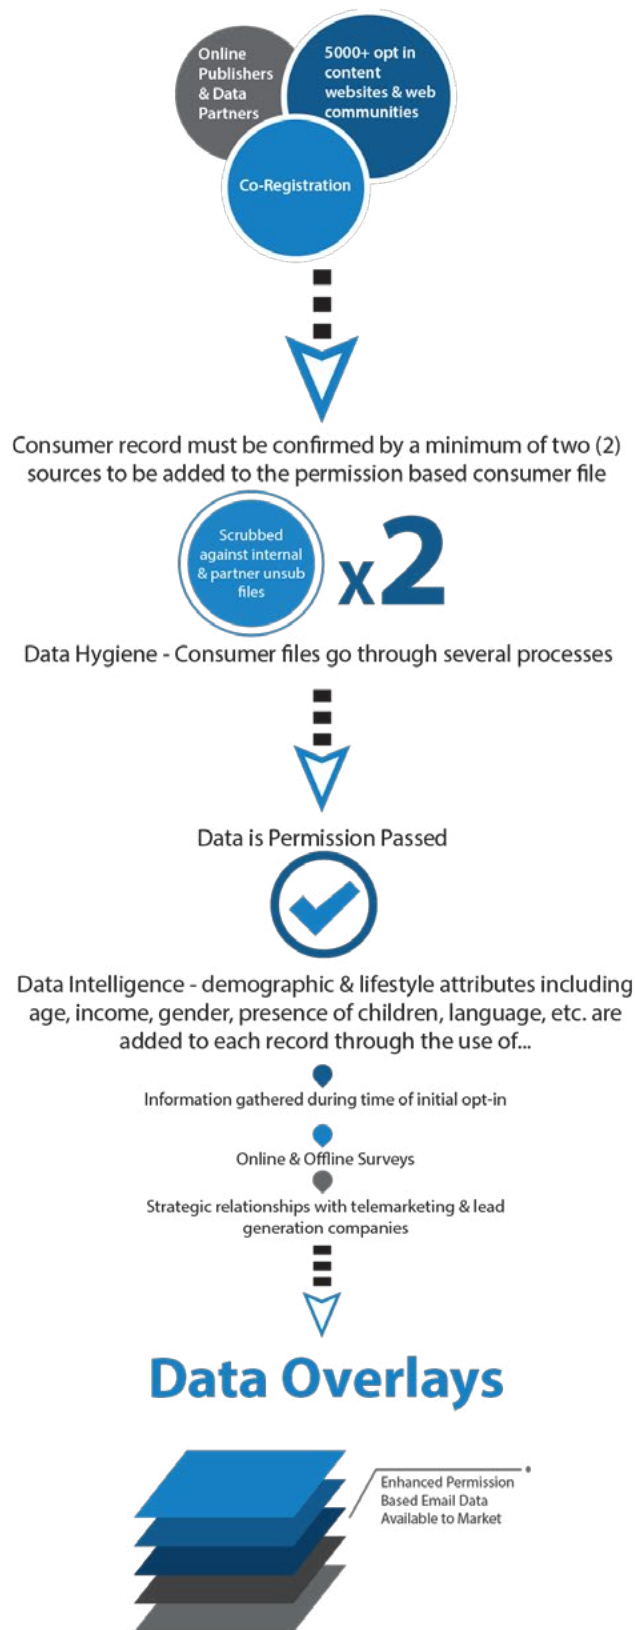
Online Publishers & Data Partners

5000+ opt in content websites & web communities

Co-Registration

Consumer record must be confirmed by a minimum of two (2) sources to be added to the permission based consumer file

Scrubbed against internal & partner unsub files

x2

Data Hygiene - Consumer files go through several processes

Data is Permission Passed

Data Intelligence - demographic & lifestyle attributes including age, income, gender, presence of children, language, etc. are added to each record through the use of...

Information gathered during time of initial opt-in

Online & Offline Surveys

Strategic relationships with telemarketing & lead generation companies

Data Overlays

Enhanced Permission Based Email Data Available to Market